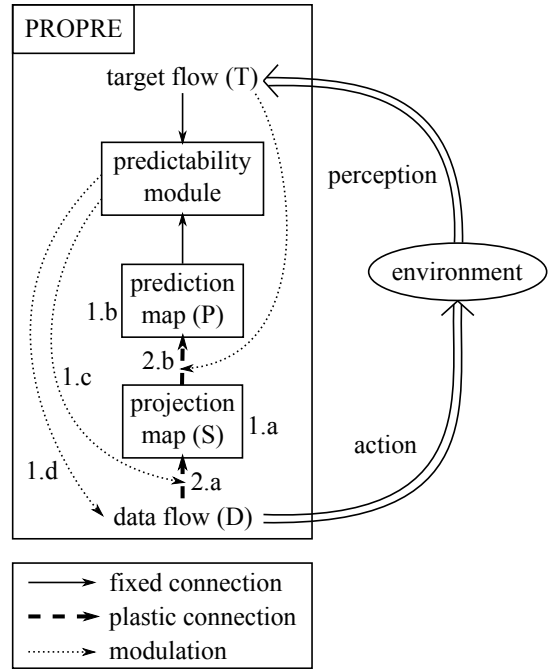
PROPRE

target flow (T)

predictability module

perception

environment

prediction map (P)

1.b

2.b

1.c

projection map (S)

1.a

action

1.d

2.a

data flow (D)

fixed connection

plastic connection

modulation